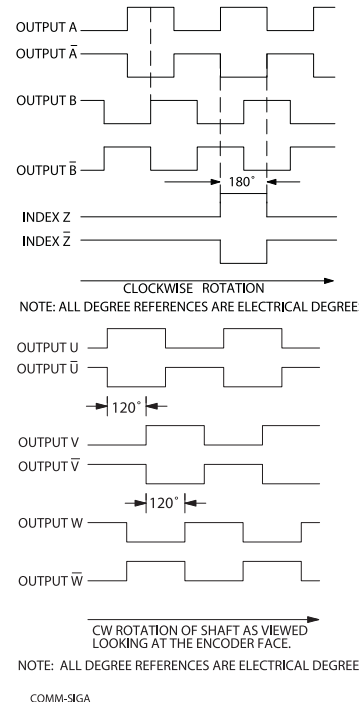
OUTPUT A
OUTPUT $\bar{A}$
OUTPUT B
OUTPUT $\bar{B}$
180°
INDEX Z
INDEX $\bar{Z}$
CLOCKWISE ROTATION
NOTE: ALL DEGREE REFERENCES ARE ELECTRICAL DEGREE

OUTPUT U
OUTPUT $\bar{U}$
120°
OUTPUT V
OUTPUT $\bar{V}$
120°
OUTPUT W
OUTPUT $\bar{W}$
CW ROTATION OF SHAFT AS VIEWED LOOKING AT THE ENCODER FACE.
NOTE: ALL DEGREE REFERENCES ARE ELECTRICAL DEGREE

COMM-SIGA